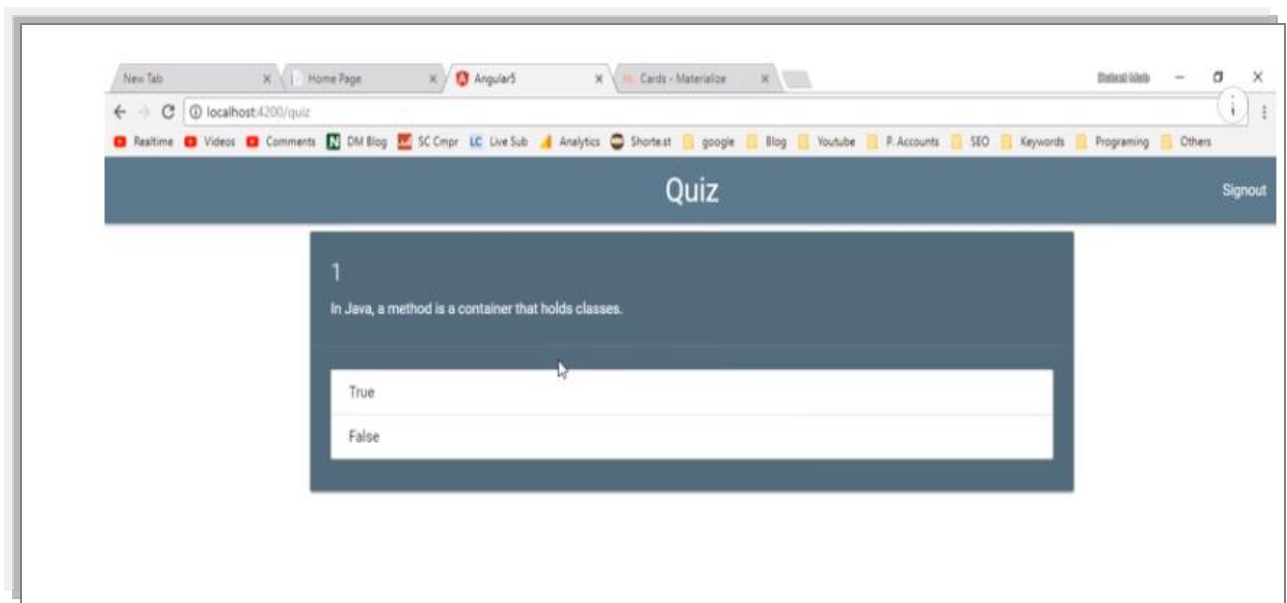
New Tab ×
Home Page ×
Angular5 ×
Cards - Materialize ×
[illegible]

localhost:4200/quiz

Realtime Videos Comments DM Blog SC Cmpr Live Sub Analytics Shorte.st google Blog Youtube P. Accounts SEO Keywords Programing Others

Quiz

Signout

1

In Java, a method is a container that holds classes.

True

False